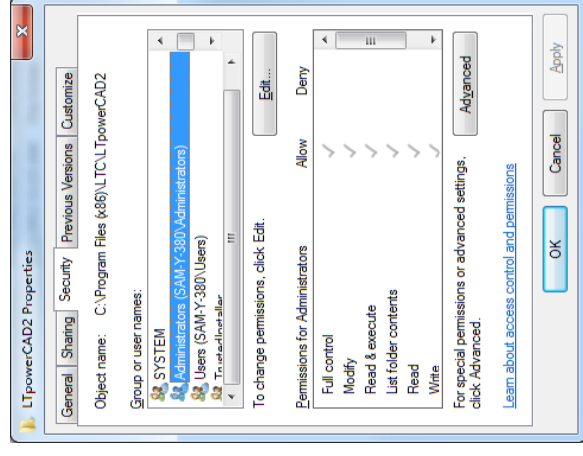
LTpowerCAD2 Properties

General | Sharing | Security | Previous Versions | Customize

Object name: C:\Program Files (x86)\LTC\LTpowerCAD2

Group or user names:

SYSTEM
Administrators (SAM-Y-380\Administrators)
Users (SAM-Y-380\Users)
TrustedInstaller

To change permissions, click Edit.

Edit...

Permissions for Administrators | Allow | Deny

Full control ✓
Modify ✓
Read & execute ✓
List folder contents ✓
Read ✓
Write ✓

For special permissions or advanced settings, click Advanced.

Advanced

Learn about access control and permissions

OK | Cancel | Apply